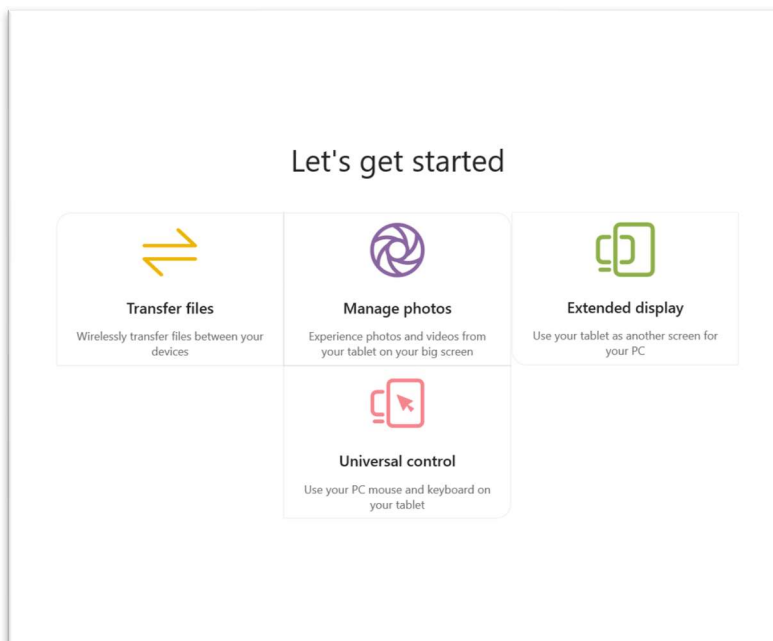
Let's get started

Transfer files

Wirelessly transfer files between your devices

Manage photos

Experience photos and videos from your tablet on your big screen

Extended display

Use your tablet as another screen for your PC

Universal control

Use your PC mouse and keyboard on your tablet